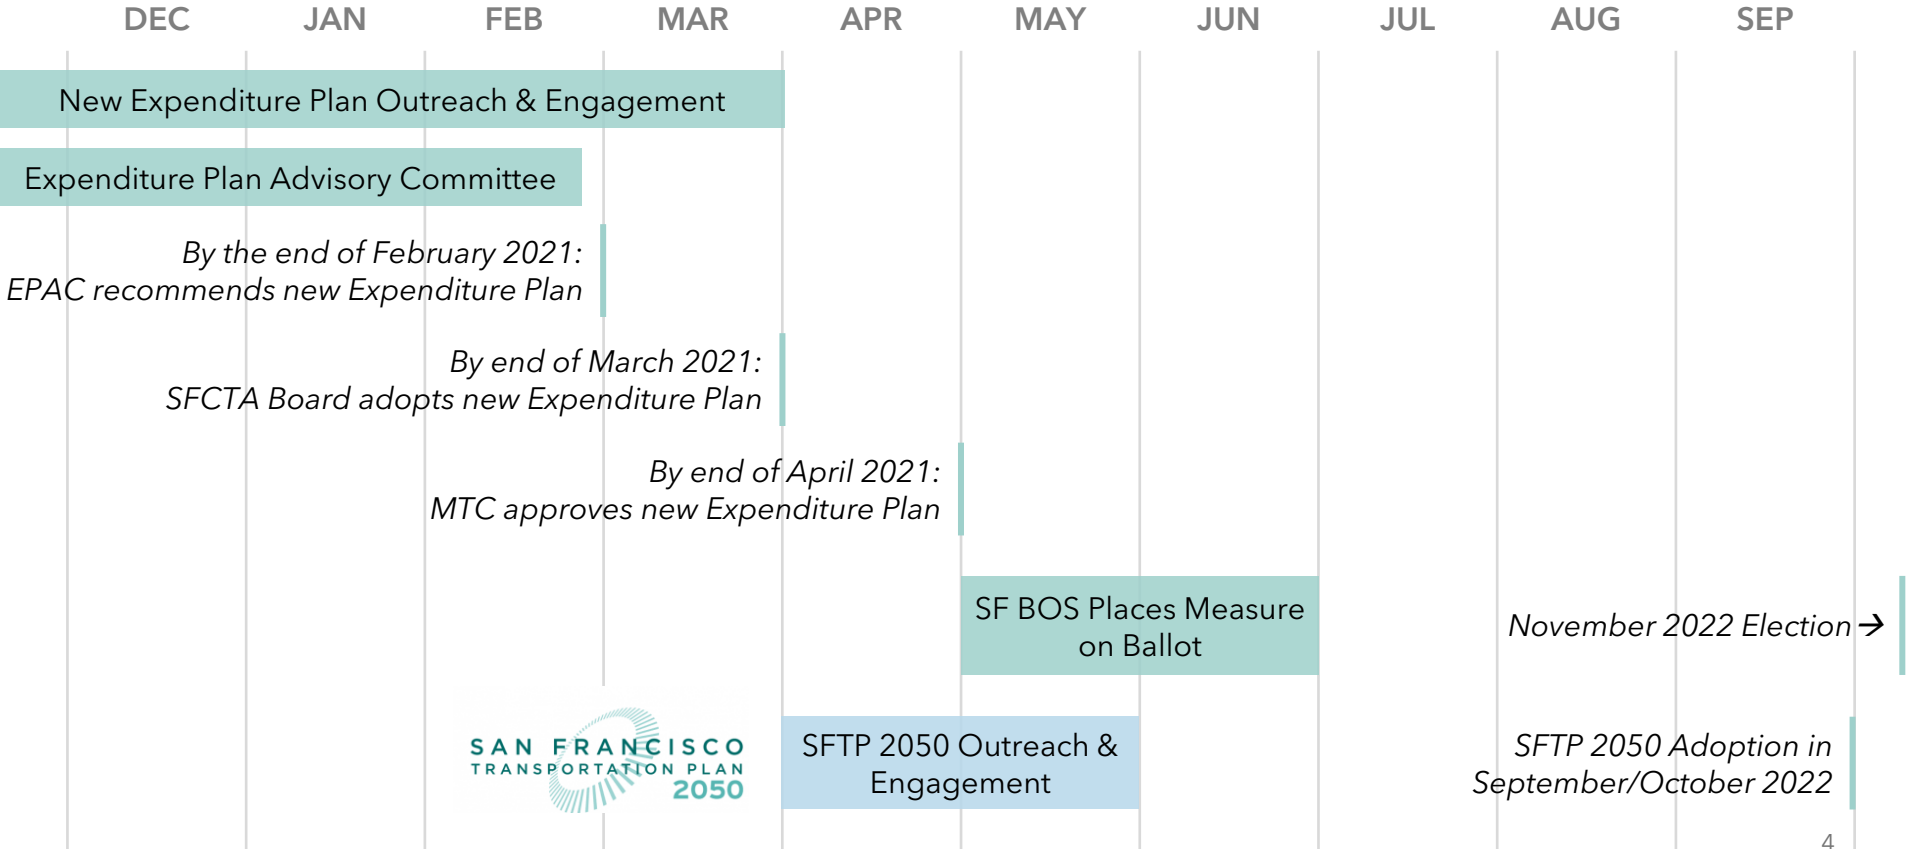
DEC JAN FEB MAR APR MAY JUN JUL AUG SEP

New Expenditure Plan Outreach & Engagement

Expenditure Plan Advisory Committee

*By the end of February 2021: EPAC recommends new Expenditure Plan*

*By end of March 2021: SFCTA Board adopts new Expenditure Plan*

*By end of April 2021: MTC approves new Expenditure Plan*

SF BOS Places Measure on Ballot

*November 2022 Election* →

SAN FRANCISCO TRANSPORTATION PLAN 2050

SFTP 2050 Outreach & Engagement

*SFTP 2050 Adoption in September/October 2022*

4